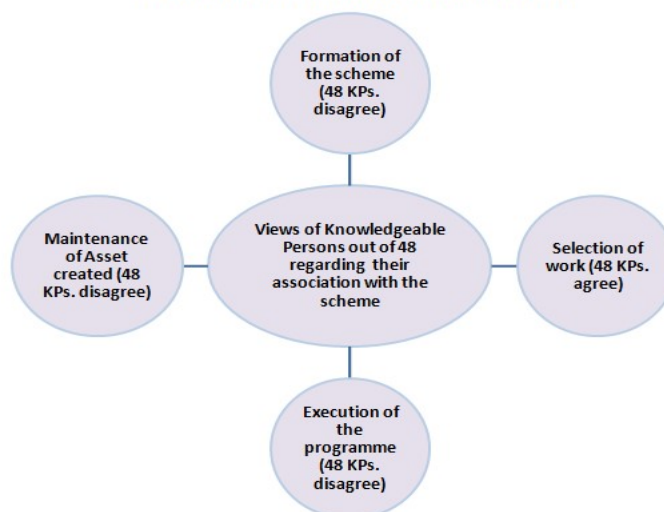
Formation of the scheme (48 KPs. disagree)

Maintenance of Asset created (48 KPs. disagree)

Views of Knowledgeable Persons out of 48 regarding their association with the scheme

Selection of work (48 KPs. agree)

Execution of the programme (48 KPs. disagree)